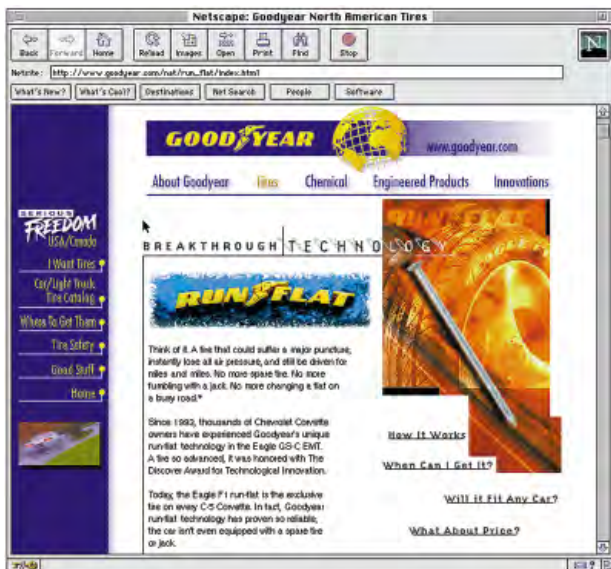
Netscape: Goodyear North American Tires

Back Forward Home Reload Images Open Print Find Stop

Netsite: http://www.goodyear.com/nat/run_flat/index.html

What's New? What's Cool? Destinations Net Search People Software

GOODYEAR www.goodyear.com

About Goodyear Tires Chemical Engineered Products Innovations

SERIOUS FREEDOM USA/Canada

I Want Tires

Car/Light Truck Tire Catalog

Where To Get Them

Tire Safety

Good Stuff

Home

BREAKTHROUGH TECHNOLOGY

RUNFLAT

Think of it. A tire that could suffer a major puncture, instantly lose all air pressure, and still be driven for miles and miles. No more spare tire. No more fumbling with a jack. No more changing a flat on a busy road.*

Since 1993, thousands of Chevrolet Corvette owners have experienced Goodyear's unique runflat technology in the Eagle GS-C EMT. A tire so advanced, it was honored with The Discover Award for Technological Innovation.

Today, the Eagle F1 run-flat is the exclusive tire on every C-5 Corvette. In fact, Goodyear runflat technology has proven so reliable, the car isn't even equipped with a spare tire or jack.

How It Works

When Can I Get It?

Will It Fit Any Car?

What About Price?